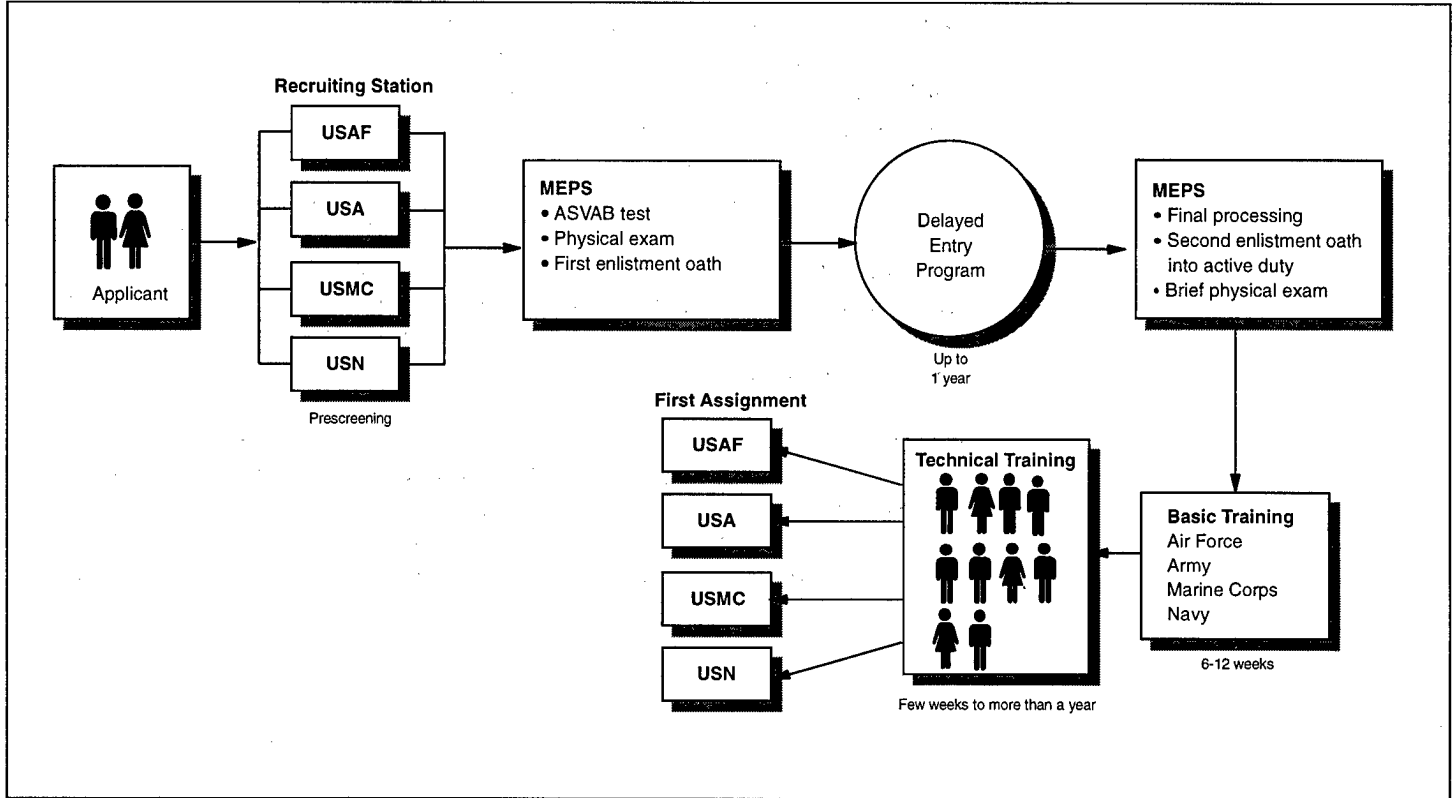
Applicant

Recruiting Station

USAF

USA

USMC

USN

Prescreening

MEPS
• ASVAB test
• Physical exam
• First enlistment oath

Delayed Entry Program

Up to 1 year

MEPS
• Final processing
• Second enlistment oath into active duty
• Brief physical exam

Basic Training
Air Force
Army
Marine Corps
Navy

6-12 weeks

Technical Training

Few weeks to more than a year

First Assignment

USAF

USA

USMC

USN